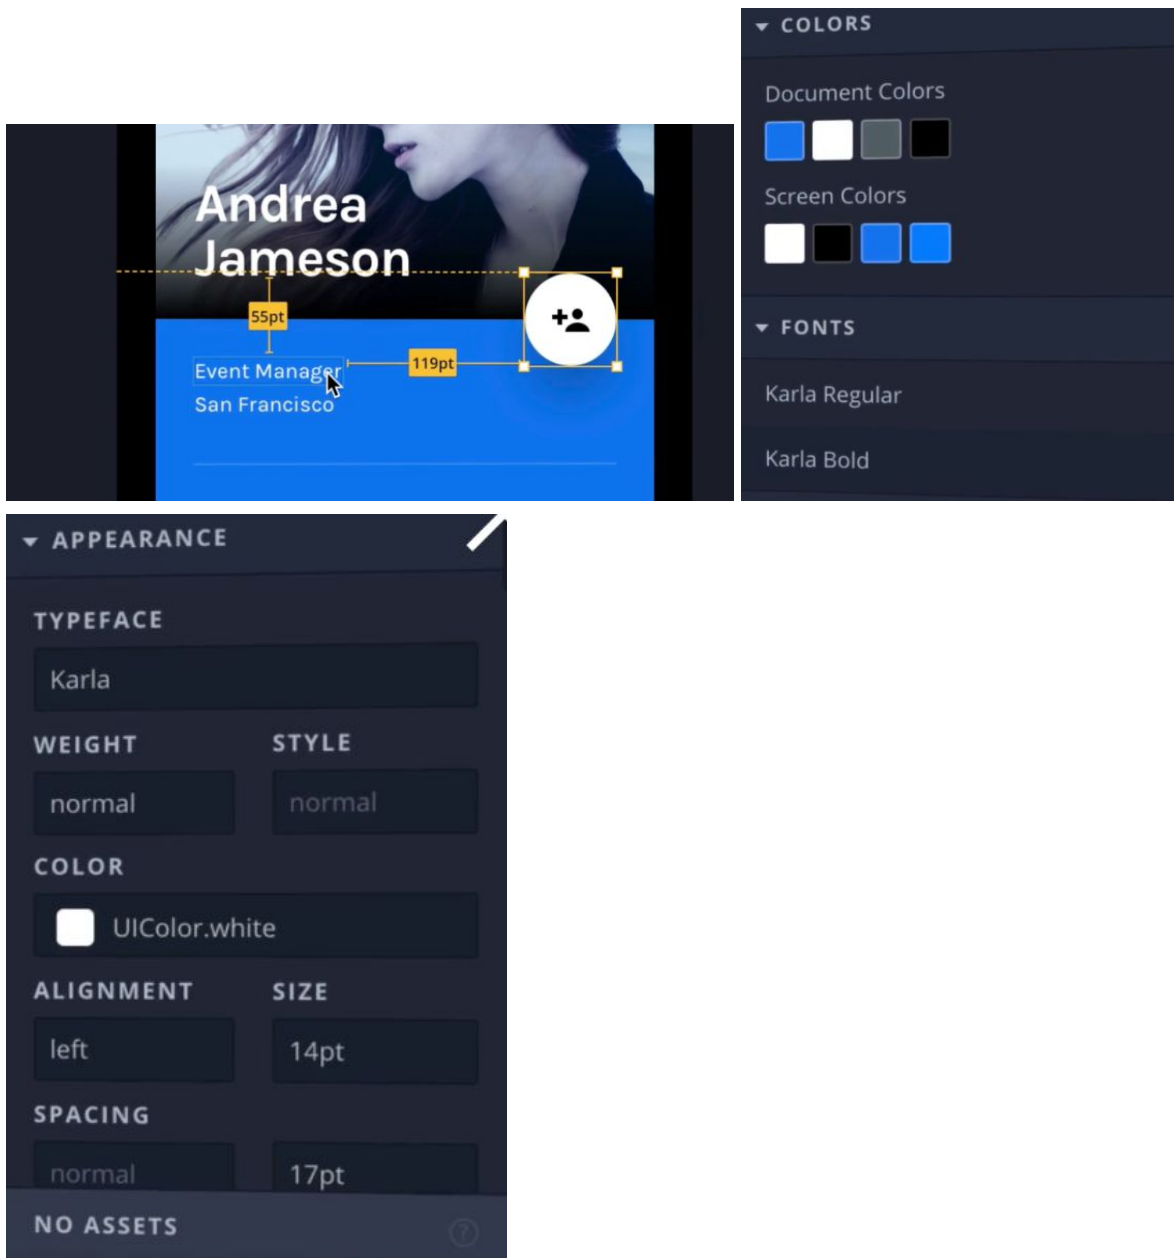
Andrea Jameson

55pt

Event Manager

San Francisco

119pt

COLORS

Document Colors

Screen Colors

FONTS

Karla Regular

Karla Bold

APPEARANCE

TYPEFACE

Karla

WEIGHT

normal

STYLE

normal

COLOR

UIColor.white

ALIGNMENT

left

SIZE

14pt

SPACING

normal

17pt

NO ASSETS